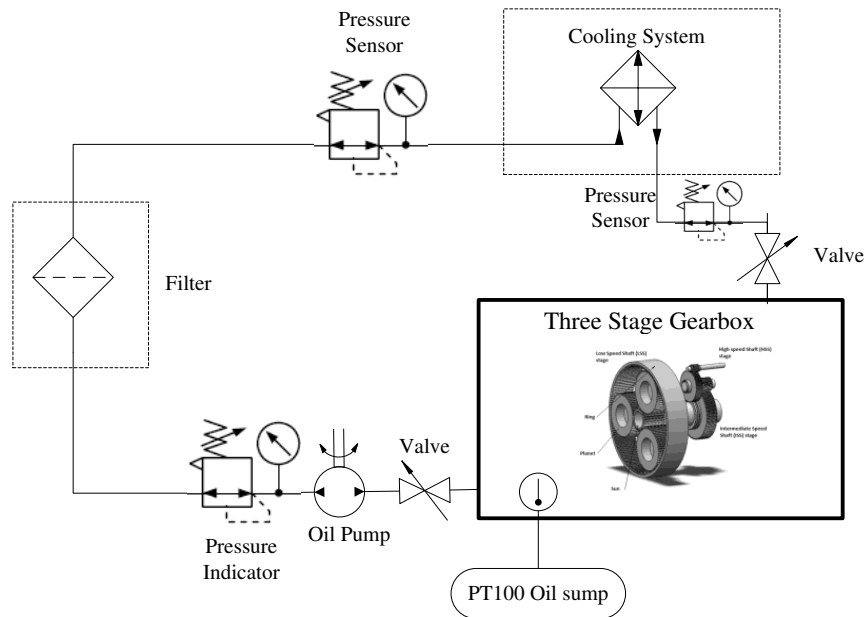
Pressure Sensor

Cooling System

Pressure Sensor

Valve

Filter

Three Stage Gearbox

Low Speed Shaft (LSS) stage

High-speed Shaft (HSS) stage

Ring

Intermediate Speed Shaft (ISS) stage

Planet

Sun

Valve

Pressure Indicator

Oil Pump

PT100 Oil sump